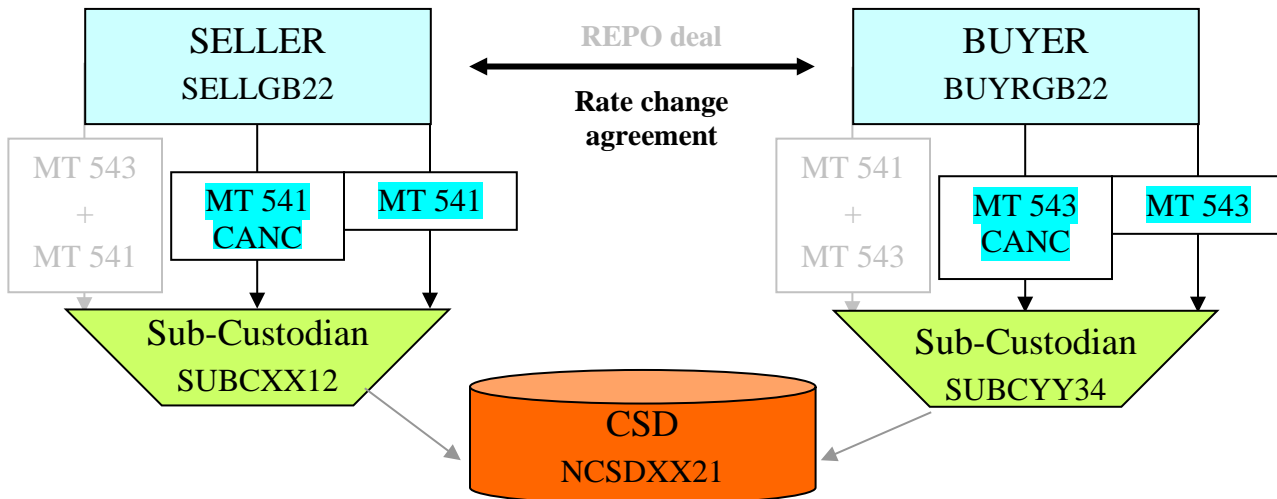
SELLER
SELLGB22

REPO deal

Rate change agreement

BUYER
BUYRGB22

MT 543
+
MT 541

MT 541
CANC

MT 541

MT 541
+
MT 543

MT 543
CANC

MT 543

Sub-Custodian
SUBCXX12

Sub-Custodian
SUBCYY34

CSD
NCSDXX21